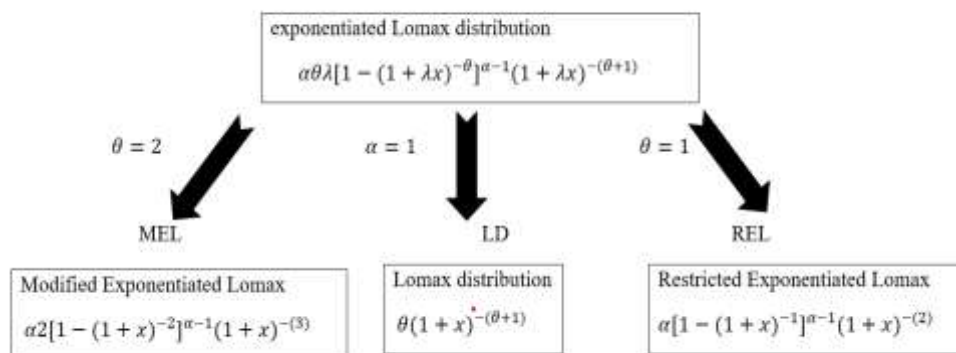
exponentiated Lomax distribution

$\alpha\theta\lambda[1-(1+\lambda x)^{-\theta}]^{\alpha-1}(1+\lambda x)^{-(\theta+1)}$

$\theta = 2$

$\alpha = 1$

$\theta = 1$

MEL

LD

REL

Modified Exponentiated Lomax

$\alpha 2[1-(1+x)^{-2}]^{\alpha-1}(1+x)^{-(3)}$

Lomax distribution

$\theta(1+x)^{-(\theta+1)}$

Restricted Exponentiated Lomax

$\alpha[1-(1+x)^{-1}]^{\alpha-1}(1+x)^{-(2)}$